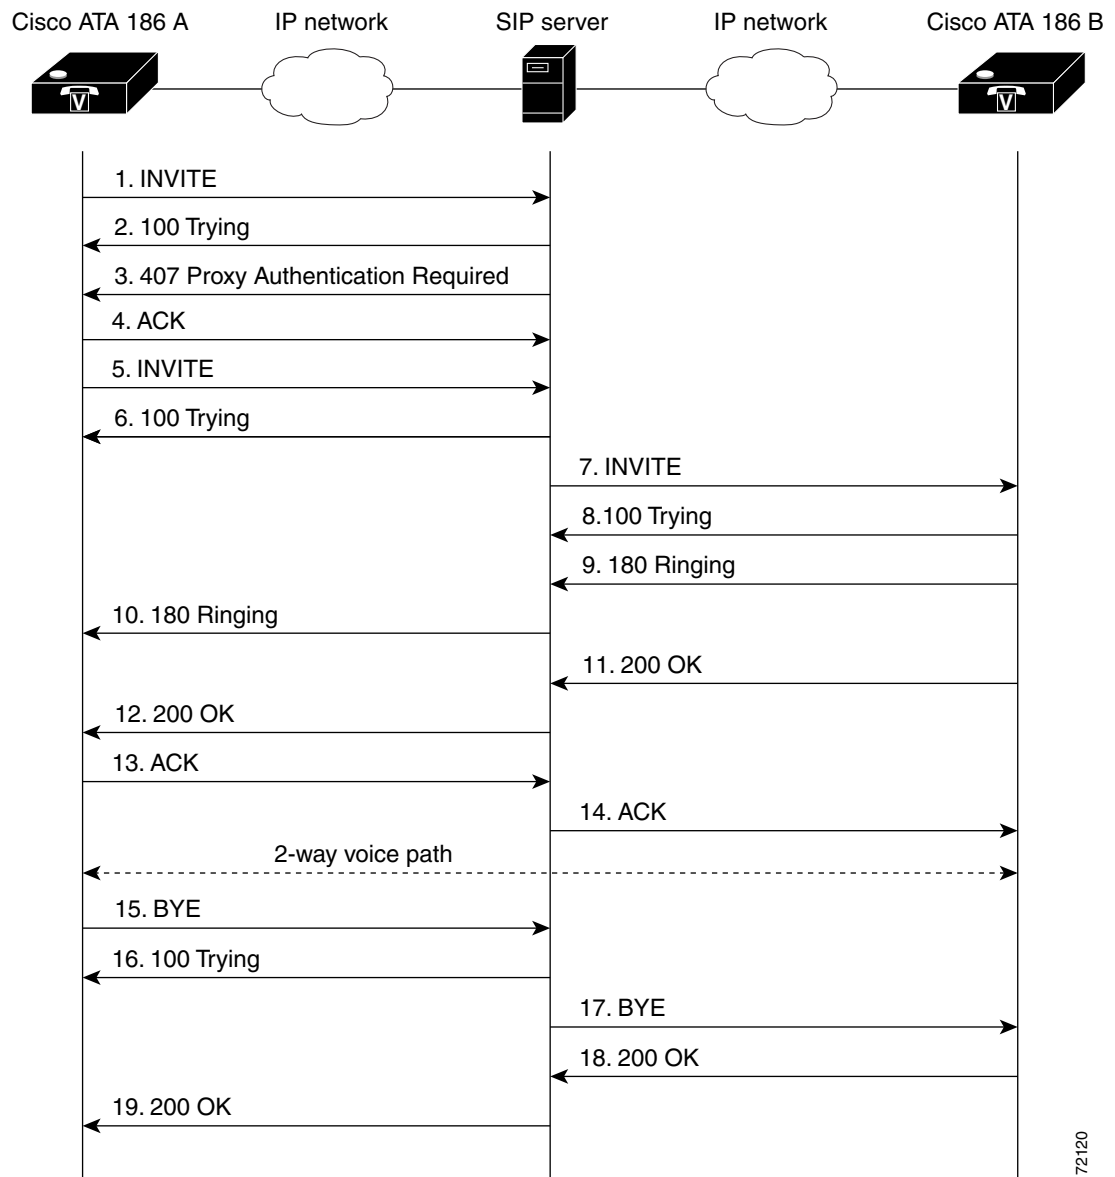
Cisco ATA 186 A
IP network
SIP server
IP network
Cisco ATA 186 B

1. INVITE
2. 100 Trying
3. 407 Proxy Authentication Required
4. ACK
5. INVITE
6. 100 Trying
7. INVITE
8.100 Trying
9. 180 Ringing
10. 180 Ringing
11. 200 OK
12. 200 OK
13. ACK
14. ACK
2-way voice path
15. BYE
16. 100 Trying
17. BYE
18. 200 OK
19. 200 OK

72120